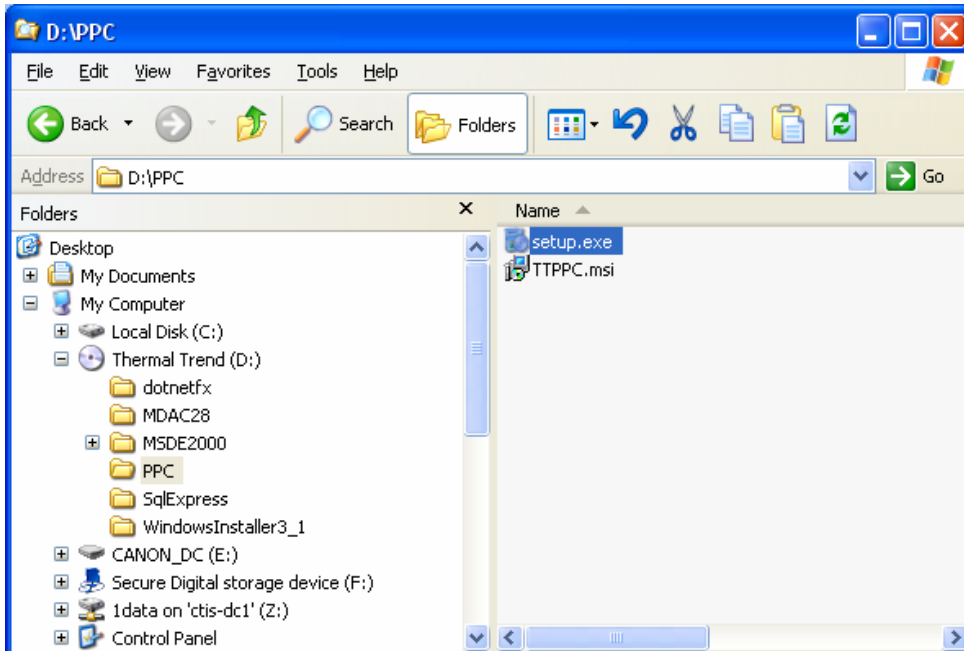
D:\PPC

File Edit View Favorites Tools Help

Back Search Folders

Address D:\PPC Go

Folders

Name

Desktop
My Documents
My Computer
Local Disk (C:)
Thermal Trend (D:)
dotnetfx
MDAC28
MSDE2000
PPC
SqlExpress
WindowsInstaller3_1
CANON_DC (E:)
Secure Digital storage device (F:)
1data on 'ctis-dc1' (Z:)
Control Panel

setup.exe
TTPPC.msi